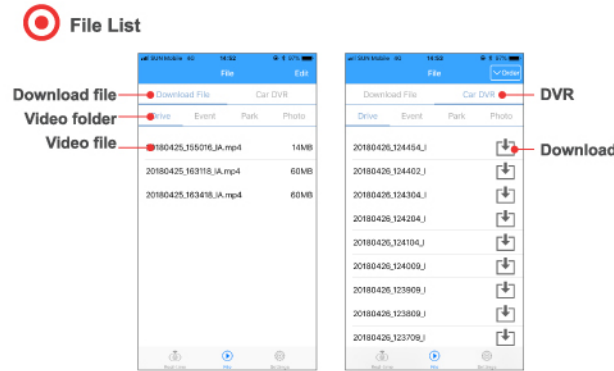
File List

Download file
Video folder
Video file

SUN Mobile 4G 14:52 97%
File Edit
Download File Car DVR
Drive Event Park Photo
20180425_155016_IA.mp4 14MB
20180425_163118_IA.mp4 60MB
20180425_163418_IA.mp4 60MB
Real Live File Settings

SUN Mobile 4G 14:53 97%
File Order
Download File Car DVR
Drive Event Park Photo
20180426_124454_I
20180426_124402_I
20180426_124304_I
20180426_124204_I
20180426_124104_I
20180426_124009_I
20180426_123909_I
20180426_123809_I
20180426_123709_I
Real Live File Settings

DVR
Download